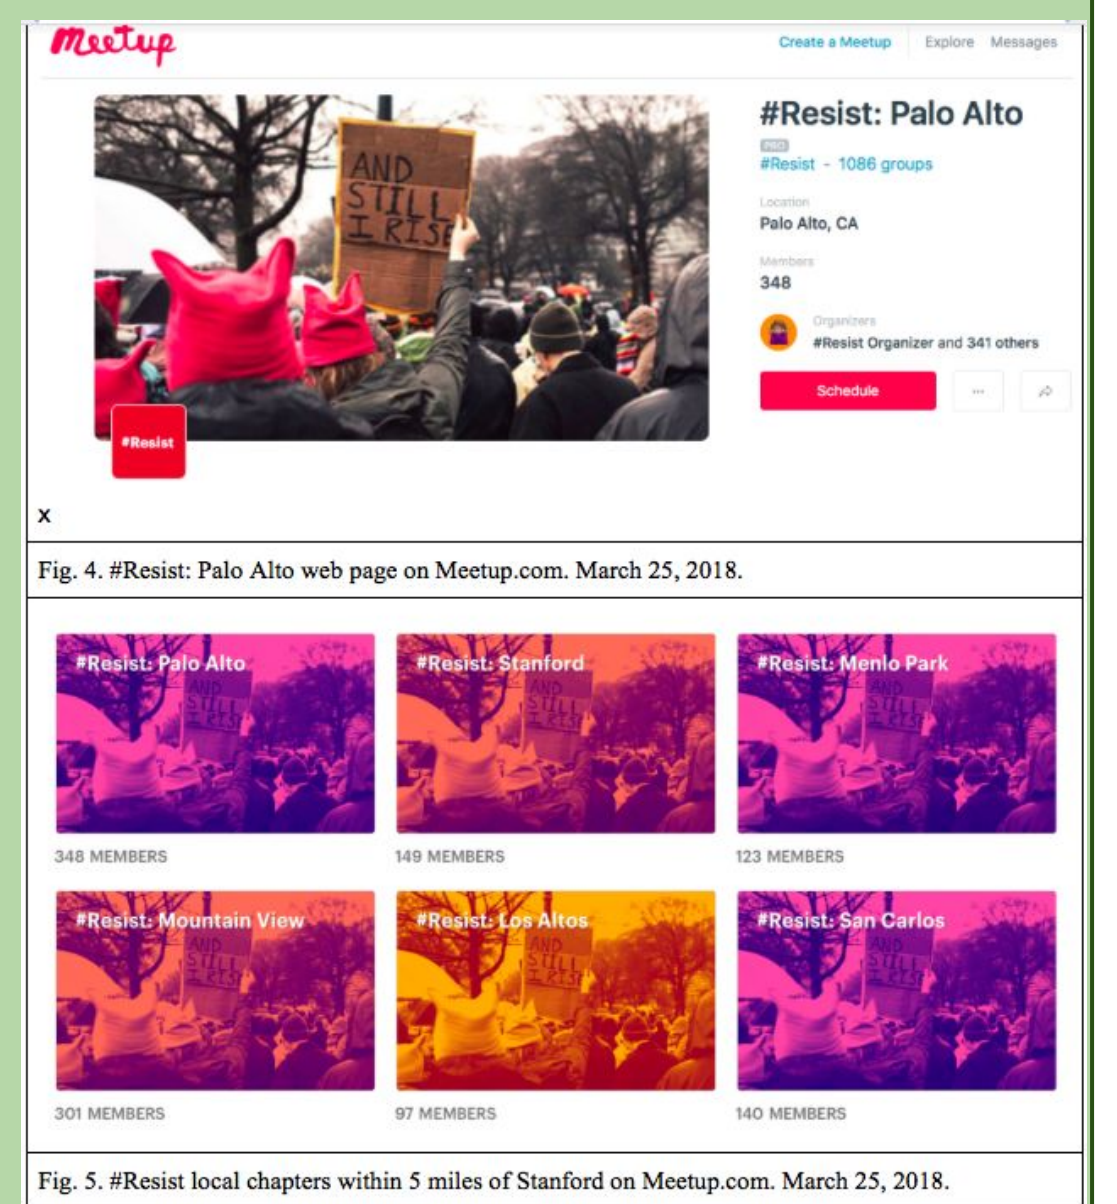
Meetup

Create a Meetup Explore Messages

AND STILL I RISE

#Resist

#Resist: Palo Alto

PRO

#Resist - 1086 groups

Location

Palo Alto, CA

Members

348

Organizers

#Resist Organizer and 341 others

Schedule

...

x

Fig. 4. #Resist: Palo Alto web page on Meetup.com. March 25, 2018.

#Resist: Palo Alto

348 MEMBERS

#Resist: Stanford

149 MEMBERS

#Resist: Menlo Park

123 MEMBERS

#Resist: Mountain View

301 MEMBERS

#Resist: Los Altos

97 MEMBERS

#Resist: San Carlos

140 MEMBERS

Fig. 5. #Resist local chapters within 5 miles of Stanford on Meetup.com. March 25, 2018.